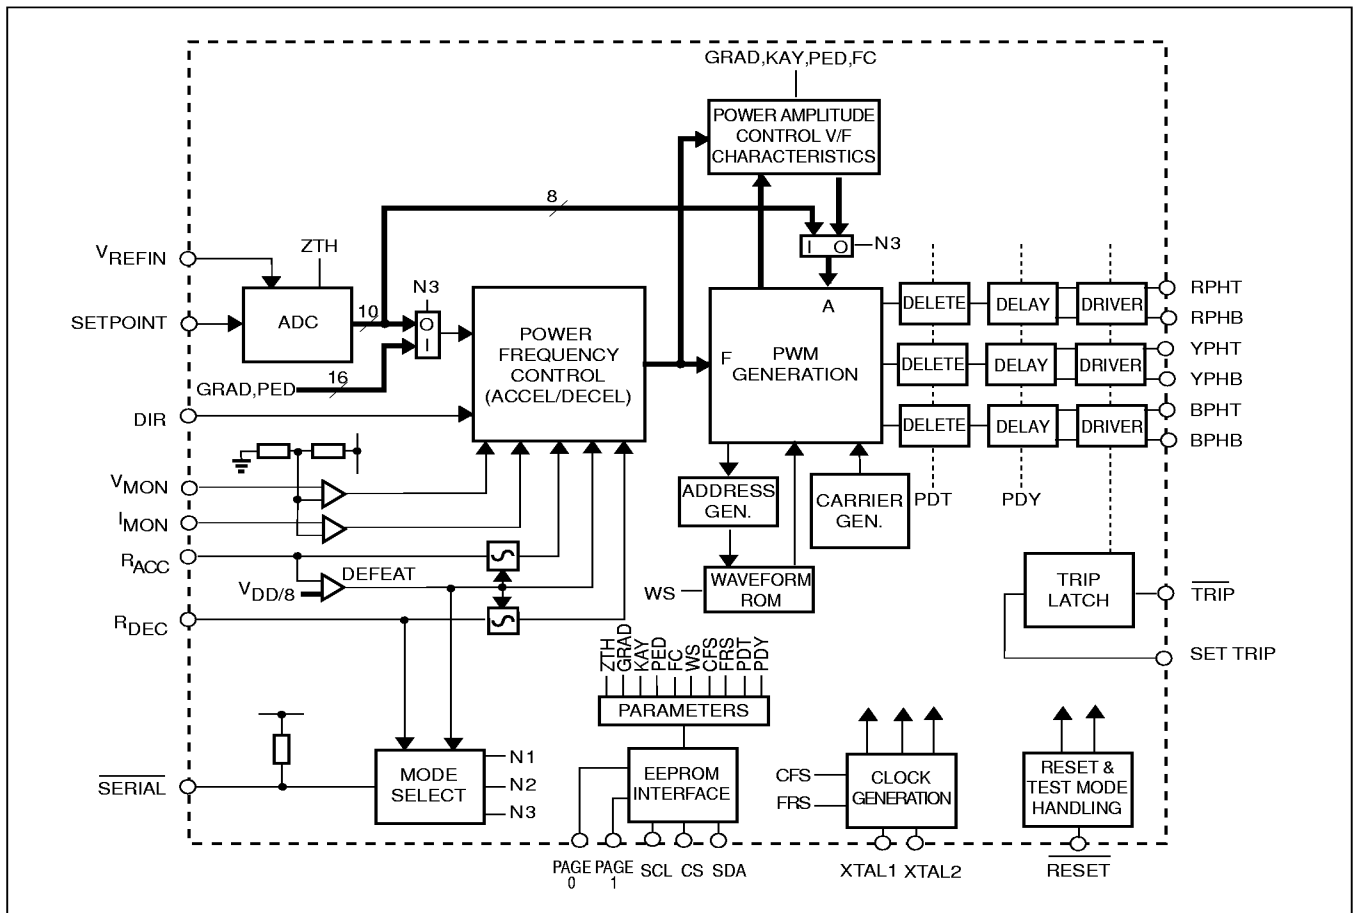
GRAD,KAY,PED,FC

POWER AMPLITUDE CONTROL V/F CHARACTERISTICS

8

$V_{REFIN}$

ZTH

I O

N3

SETPOINT

ADC

10

N3

O I

POWER FREQUENCY CONTROL (ACCEL/DECEL)

F

PWM GENERATION

A

DELETE

DELAY

DRIVER

RPHT

RPHB

DELETE

DELAY

DRIVER

YPHT

YPHB

DELETE

DELAY

DRIVER

BPHT

BPHB

GRAD,PED

16

DIR

$V_{MON}$

$I_{MON}$

$R_{ACC}$

$V_{DD/8}$

DEFEAT

$R_{DEC}$

ADDRESS GEN.

CARRIER GEN.

PDT

PDY

WS

WAVEFORM ROM

TRIP LATCH

$\overline{TRIP}$

SET TRIP

ZTH GRAD KAY PED FC WS CFS FRS PDT PDY

PARAMETERS

$\overline{SERIAL}$

MODE SELECT

N1

N2

N3

EEPROM INTERFACE

CFS

FRS

CLOCK GENERATION

RESET & TEST MODE HANDLING

PAGE 0

PAGE 1

SCL

CS

SDA

XTAL1

XTAL2

$\overline{RESET}$